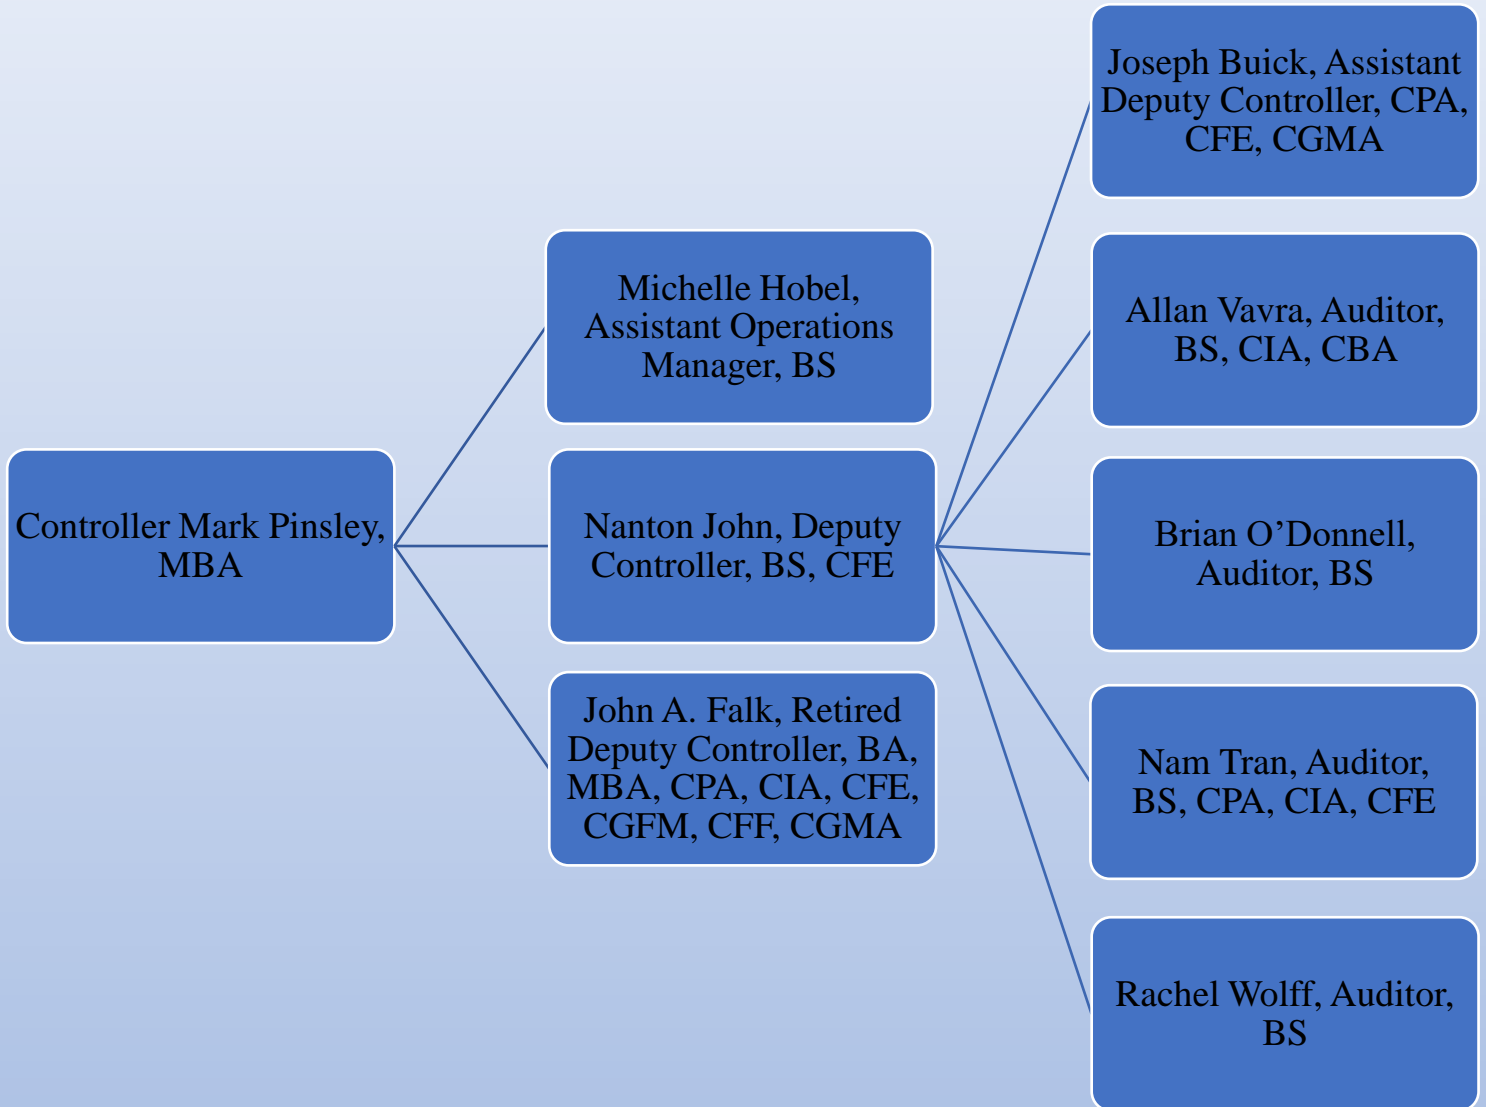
Controller Mark Pinsley, MBA

Michelle Hobel, Assistant Operations Manager, BS

Nanton John, Deputy Controller, BS, CFE

John A. Falk, Retired Deputy Controller, BA, MBA, CPA, CIA, CFE, CGFM, CFF, CGMA

Joseph Buick, Assistant Deputy Controller, CPA, CFE, CGMA

Allan Vavra, Auditor, BS, CIA, CBA

Brian O'Donnell, Auditor, BS

Nam Tran, Auditor, BS, CPA, CIA, CFE

Rachel Wolff, Auditor, BS